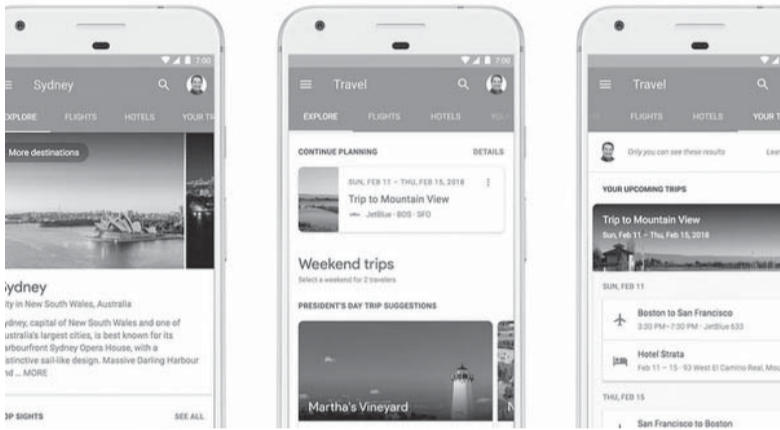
7:00
Sydney
XPLORE FLIGHTS HOTELS YOUR T
More destinations
Sydney
ity in New South Wales, Australia
ydney, capital of New South Wales and one of ustralia's largest cities, is best known for its arbourfront Sydney Opera House, with a stinctive sail-like design. Massive Darling Harbour nd ... MORE
P SIGHTS SEE ALL

7:00
Travel
EXPLORE FLIGHTS HOTELS
CONTINUE PLANNING DETAILS
SUN, FEB 11 – THU, FEB 15, 2018
Trip to Mountain View
JetBlue · BOS · SFO
Weekend trips
Select a weekend for 2 travelers
PRESIDENT'S DAY TRIP SUGGESTIONS
Martha's Vineyard
N

Travel
FLIGHTS HOTELS YOUR T
Only you can see these results Lea
YOUR UPCOMING TRIPS
Trip to Mountain View
Sun, Feb 11 – Thu, Feb 15, 2018
SUN, FEB 11
Boston to San Francisco
3:30 PM–7:30 PM · JetBlue 633
Hotel Strata
Feb 11 – 15 · 93 West El Camino Real, Mou
THU, FEB 15
San Francisco to Boston